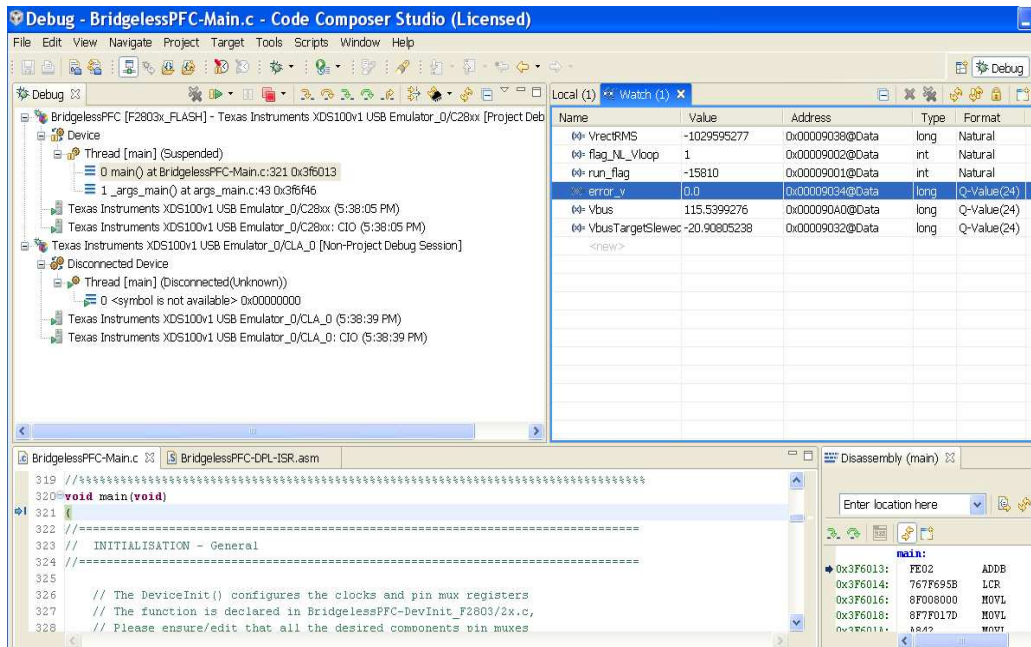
Debug - BridgelessPFC-Main.c - Code Composer Studio (Licensed)

File Edit View Navigate Project Target Tools Scripts Window Help

Debug

Debug

BridgelessPFC [F2803x_FLASH] - Texas Instruments XDS100v1 USB Emulator_0/C28xx [Project Deb
Device
Thread [main] (Suspended)
0 main() at BridgelessPFC-Main.c:321 0x3f6013
1 _args_main() at args_main.c:43 0x3f6f46
Texas Instruments XDS100v1 USB Emulator_0/C28xx (5:38:05 PM)
Texas Instruments XDS100v1 USB Emulator_0/C28xx: CIO (5:38:05 PM)
Texas Instruments XDS100v1 USB Emulator_0/CLA_0 [Non-Project Debug Session]
Disconnected Device
Thread [main] (Disconnected(Unknown))
0 <symbol is not available> 0x00000000
Texas Instruments XDS100v1 USB Emulator_0/CLA_0 (5:38:39 PM)
Texas Instruments XDS100v1 USB Emulator_0/CLA_0: CIO (5:38:39 PM)

Local (1) Watch (1)

| Name | Value | Address | Type | Format |
|---|---|---|---|---|
| VrectRMS | -1029595277 | 0x00009038@Data | long | Natural |
| flag_NL_Vloop | 1 | 0x00009002@Data | int | Natural |
| run_flag | -15810 | 0x00009001@Data | int | Natural |
| error_v | 0.0 | 0x00009034@Data | long | Q-Value(24) |
| Vbus | 115.5399276 | 0x000090A0@Data | long | Q-Value(24) |
| VbusTargetSlewec | -20.90805238 | 0x00009032@Data | long | Q-Value(24) |
| <new> | | | | |

BridgelessPFC-Main.c BridgelessPFC-DPL-ISR.asm

319 //%%%%%%%%%%%%%%%%%%%%%%%%%%%%%%%%%%%%%%%%%%%%%%%%%%%%%%%%%%%%%%%%%%%%%%%%%%%%%%%%
320 void main(void)
321 {
322 //=================================================================================
323 // INITIALISATION - General
324 //=================================================================================
325
326 // The DeviceInit() configures the clocks and pin mux registers
327 // The function is declared in BridgelessPFC-DevInit_F2803/2x.c,
328 // Please ensure/edit that all the desired components pin muxes

Disassembly (main)

Enter location here

main:
0x3F6013: FE02 ADDB
0x3F6014: 767F695B LCR
0x3F6016: 8F008000 MOVL
0x3F6018: 8F7F017D MOVL
0x3F601A: A842 MOVL